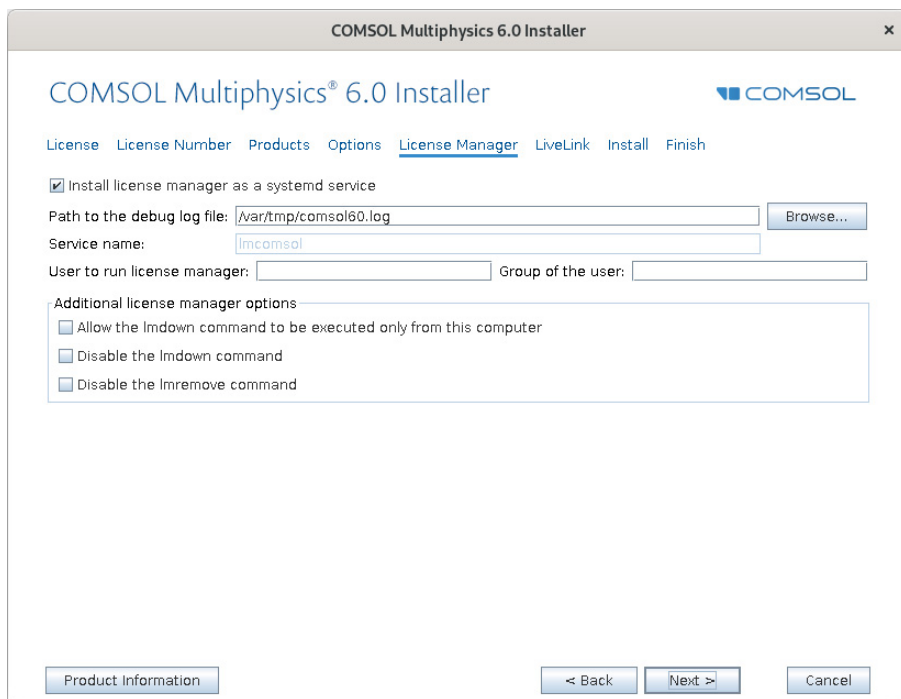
COMSOL Multiphysics 6.0 Installer

×

COMSOL Multiphysics® 6.0 Installer

COMSOL

License License Number Products Options License Manager LiveLink Install Finish

Install license manager as a systemd service

Path to the debug log file: /var/tmp/comsol60.log

Browse...

Service name: lmcomsol

User to run license manager:

Group of the user:

Additional license manager options

Allow the lmdown command to be executed only from this computer

Disable the lmdown command

Disable the lmremove command

Product Information

< Back

Next >

Cancel